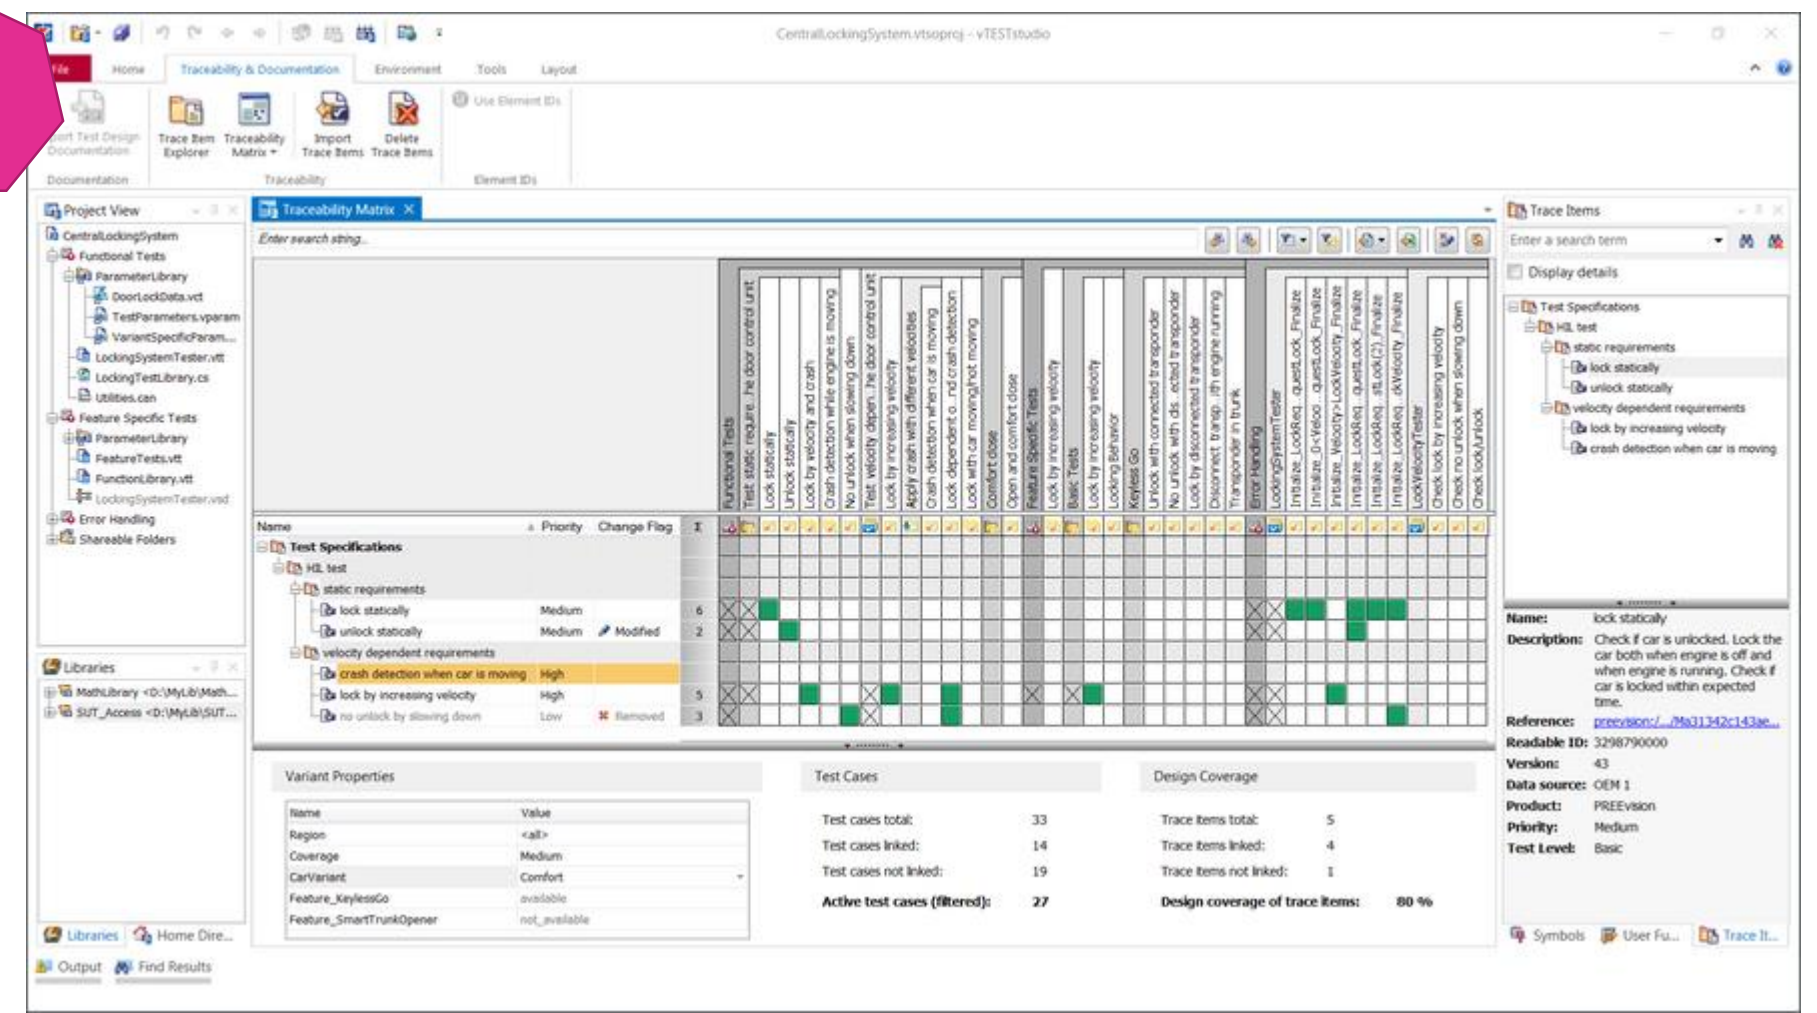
CentralLockingSystem.vtsoproj - vTESTstudio

File Home Traceability & Documentation Environment Tools Layout

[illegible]rt Test Design Documentation
Trace Item Explorer
Traceability Matrix
Import Trace Items
Delete Trace Items
Use Element IDs
Documentation Traceability Element IDs

Project View
CentralLockingSystem
Functional Tests
ParameterLibrary
DoorLockData.vcd
TestParameters.vparam
VariantSpecificParam...
LockingSystemTester.vtt
LockingTestLibrary.cs
Utilities.can
Feature Specific Tests
ParameterLibrary
FeatureTests.vtt
FunctionLibrary.vtt
LockingSystemTester.vsd
Error Handling
Shareable Folders

Libraries
MathLibrary <D:\MyLib\Math...
SUT_Access <D:\MyLib\SUT...

Libraries Home Dire...
Output Find Results

Traceability Matrix
Enter search string...

Functional Tests
Test static require...he door control unit
Lock statically
Unlock statically
Lock by velocity and crash
Crash detection while engine is moving
No unlock when slowing down
Test velocity depen...he door control unit
Lock by increasing velocity
Apply crash with different velocities
Crash detection when car is moving
Lock dependent o...nd crash detection
Lock with car moving/not moving
Comfort close
Open and comfort close
Feature Specific Tests
Lock by increasing velocity
Basic Tests
Lock by increasing velocity
Locking Behavior
Keyless Go
Unlock with connected transponder
No unlock with dis...ected transponder
Lock by disconnected transponder
Disconnect transp...ith engine running
Transponder in trunk
Error Handling
LockingSystemTester
Initialize_LockReq...questLock_Finalize
Initialize_GVeloc...questLock_Finalize
Initialize_Velocity>LockVelocity_Finalize
Initialize_LockReq...questLock_Finalize
Initialize_LockReq...stLock(2)_Finalize
Initialize_LockReq...ckVelocity_Finalize
LockVelocityTester
Check lock by increasing velocity
Check no unlock when slowing down
Check lock/unlock

| Name | Priority | Change Flag | Σ |
|---|---|---|---|
| Test Specifications | | | |
| HIL test | | | |
| static requirements | | | |
| lock statically | Medium | | 6 |
| unlock statically | Medium | Modified | 2 |
| velocity dependent requirements | | | |
| crash detection when car is moving | High | | |
| lock by increasing velocity | High | | 5 |
| no unlock by slowing down | Low | Removed | 3 |

Variant Properties
| Name | Value |
|---|---|
| Region | <all> |
| Coverage | Medium |
| CarVariant | Comfort |
| Feature_KeylessGo | available |
| Feature_SmartTrunkOpener | not_available |

Test Cases
Test cases total: 33
Test cases linked: 14
Test cases not linked: 19
Active test cases (filtered): 27

Design Coverage
Trace items total: 5
Trace items linked: 4
Trace items not linked: 1
Design coverage of trace items: 80 %

Trace Items
Enter a search term
Display details
Test Specifications
HIL test
static requirements
lock statically
unlock statically
velocity dependent requirements
lock by increasing velocity
crash detection when car is moving

Name: lock statically
Description: Check if car is unlocked. Lock the car both when engine is off and when engine is running. Check if car is locked within expected time.
Reference: preevision:/.../Ma31342c143ae...
Readable ID: 3298790000
Version: 43
Data source: OEM 1
Product: PREEvision
Priority: Medium
Test Level: Basic

Symbols User Fu... Trace It...